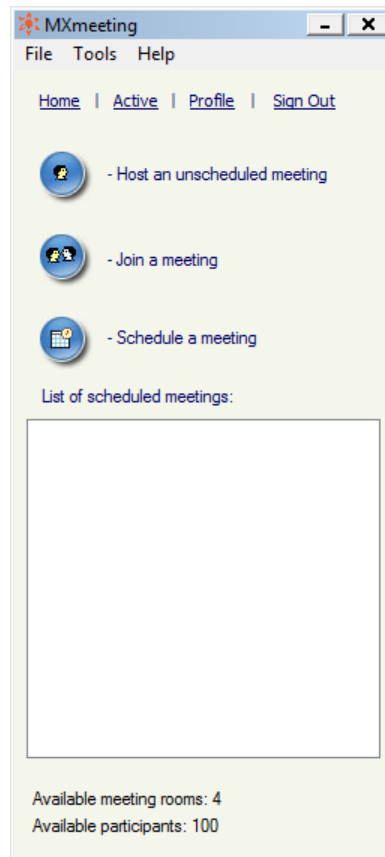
MXmeeting

File Tools Help

Home | Active | Profile | Sign Out

- Host an unscheduled meeting

- Join a meeting

- Schedule a meeting

List of scheduled meetings:

Available meeting rooms: 4
Available participants: 100